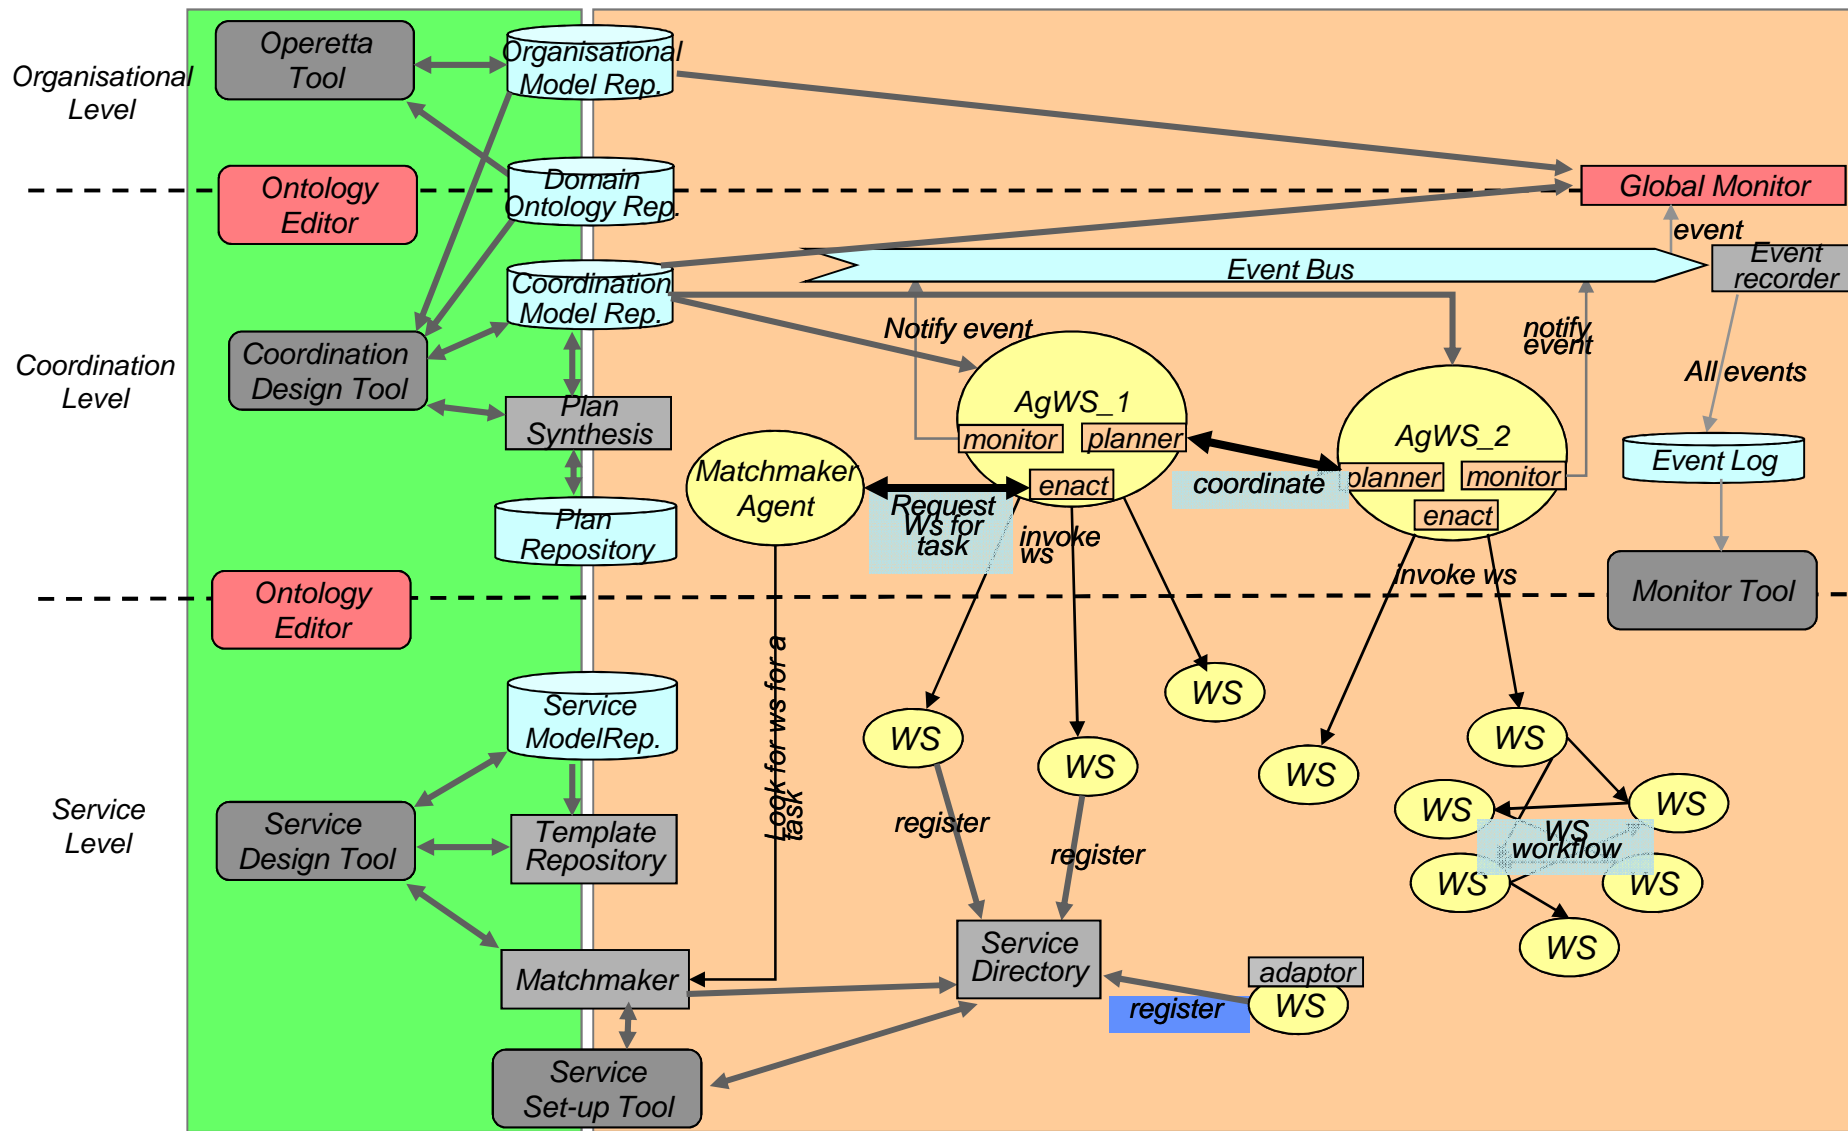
Organisational Level

Operetta Tool

Organisational Model Rep.

Ontology Editor

Domain Ontology Rep.

Global Monitor

event

Event recorder

Event Bus

Coordination Model Rep.

Coordination Level

Coordination Design Tool

Plan Synthesis

Notify event

notify event

All events

AgWS_1

monitor

planner

AgWS_2

planner

monitor

Event Log

Matchmaker Agent

enact

coordinate

enact

Request WS for task

invoke ws

Plan Repository

invoke ws

Monitor Tool

Ontology Editor

WS

Service ModelRep.

Look for ws for a task

WS

WS

WS

WS

WS

WS

Service Level

Service Design Tool

Template Repository

register

register

WS workflow

WS

WS

WS

Matchmaker

Service Directory

adaptor

register

WS

Service Set-up Tool